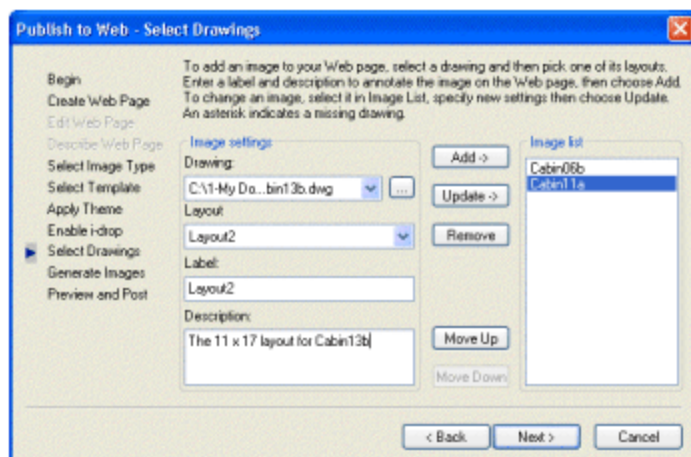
Publish to Web - Select Drawings

Begin
Create Web Page
Edit Web Page
Describe Web Page
Select Image Type
Select Template
Apply Theme
Enable i-drop
Select Drawings
Generate Images
Preview and Post

To add an image to your Web page, select a drawing and then pick one of its layouts. Enter a label and description to annotate the image on the Web page, then choose Add. To change an image, select it in Image List, specify new settings then choose Update. An asterisk indicates a missing drawing.

Image settings
Drawing:
C:\1-My Do...bin13b.dwg
...
Layout
Layout2
Label:
Layout2
Description:
The 11 x 17 layout for Cabin13b

Add ->
Update ->
Remove
Move Up
Move Down

Image list
Cabin06b
Cabin11a

< Back
Next >
Cancel